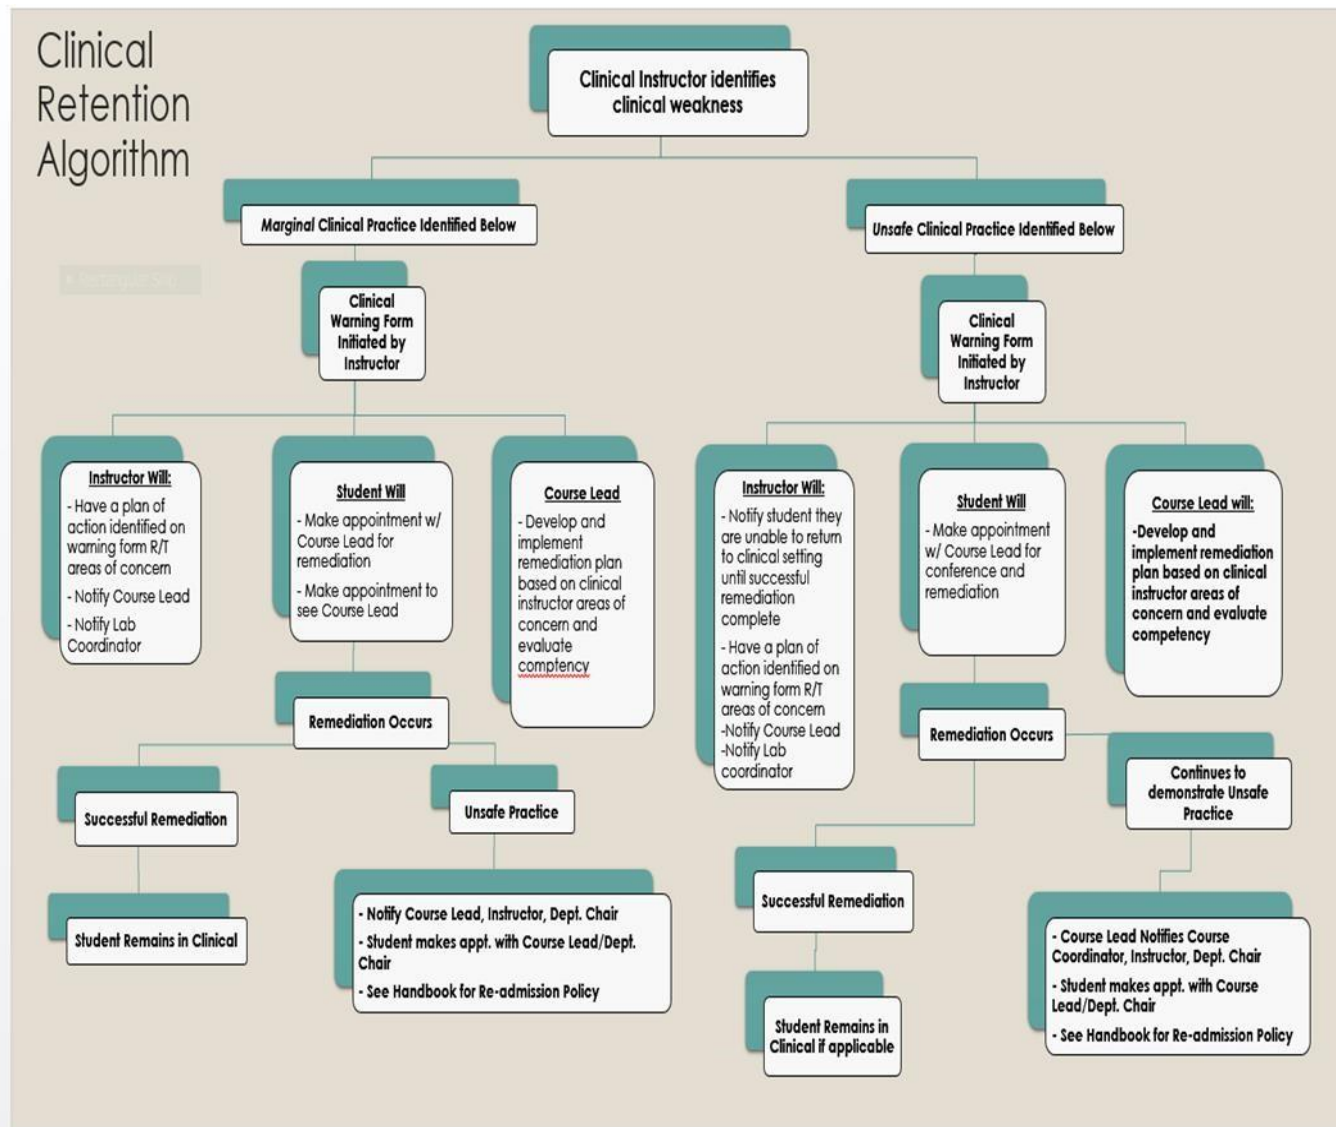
Clinical Retention Algorithm

Clinical Instructor identifies clinical weakness

Marginal Clinical Practice Identified Below

Unsafe Clinical Practice Identified Below

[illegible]

Clinical Warning Form Initiated by Instructor

Clinical Warning Form Initiated by Instructor

Instructor Will:
- Have a plan of action identified on warning form R/T areas of concern
- Notify Course Lead
- Notify Lab Coordinator

Student Will
- Make appointment w/ Course Lead for remediation
- Make appointment to see Course Lead

Course Lead
- Develop and implement remediation plan based on clinical instructor areas of concern and evaluate comptency

Instructor Will:
- Notify student they are unable to return to clinical setting until successful remediation complete
- Have a plan of action identified on warning form R/T areas of concern
-Notify Course Lead
-Notify Lab coordinator

Student Will
- Make appointment w/ Course Lead for conference and remediation

Course Lead will:
-Develop and implement remediation plan based on clinical instructor areas of concern and evaluate competency

Remediation Occurs

Remediation Occurs

Continues to demonstrate Unsafe Practice

Successful Remediation

Unsafe Practice

Student Remains in Clinical

- Notify Course Lead, Instructor, Dept. Chair
- Student makes appt. with Course Lead/Dept. Chair
- See Handbook for Re-admission Policy

Successful Remediation

Student Remains in Clinical if applicable

- Course Lead Notifies Course Coordinator, Instructor, Dept. Chair
- Student makes appt. with Course Lead/Dept. Chair
- See Handbook for Re-admission Policy